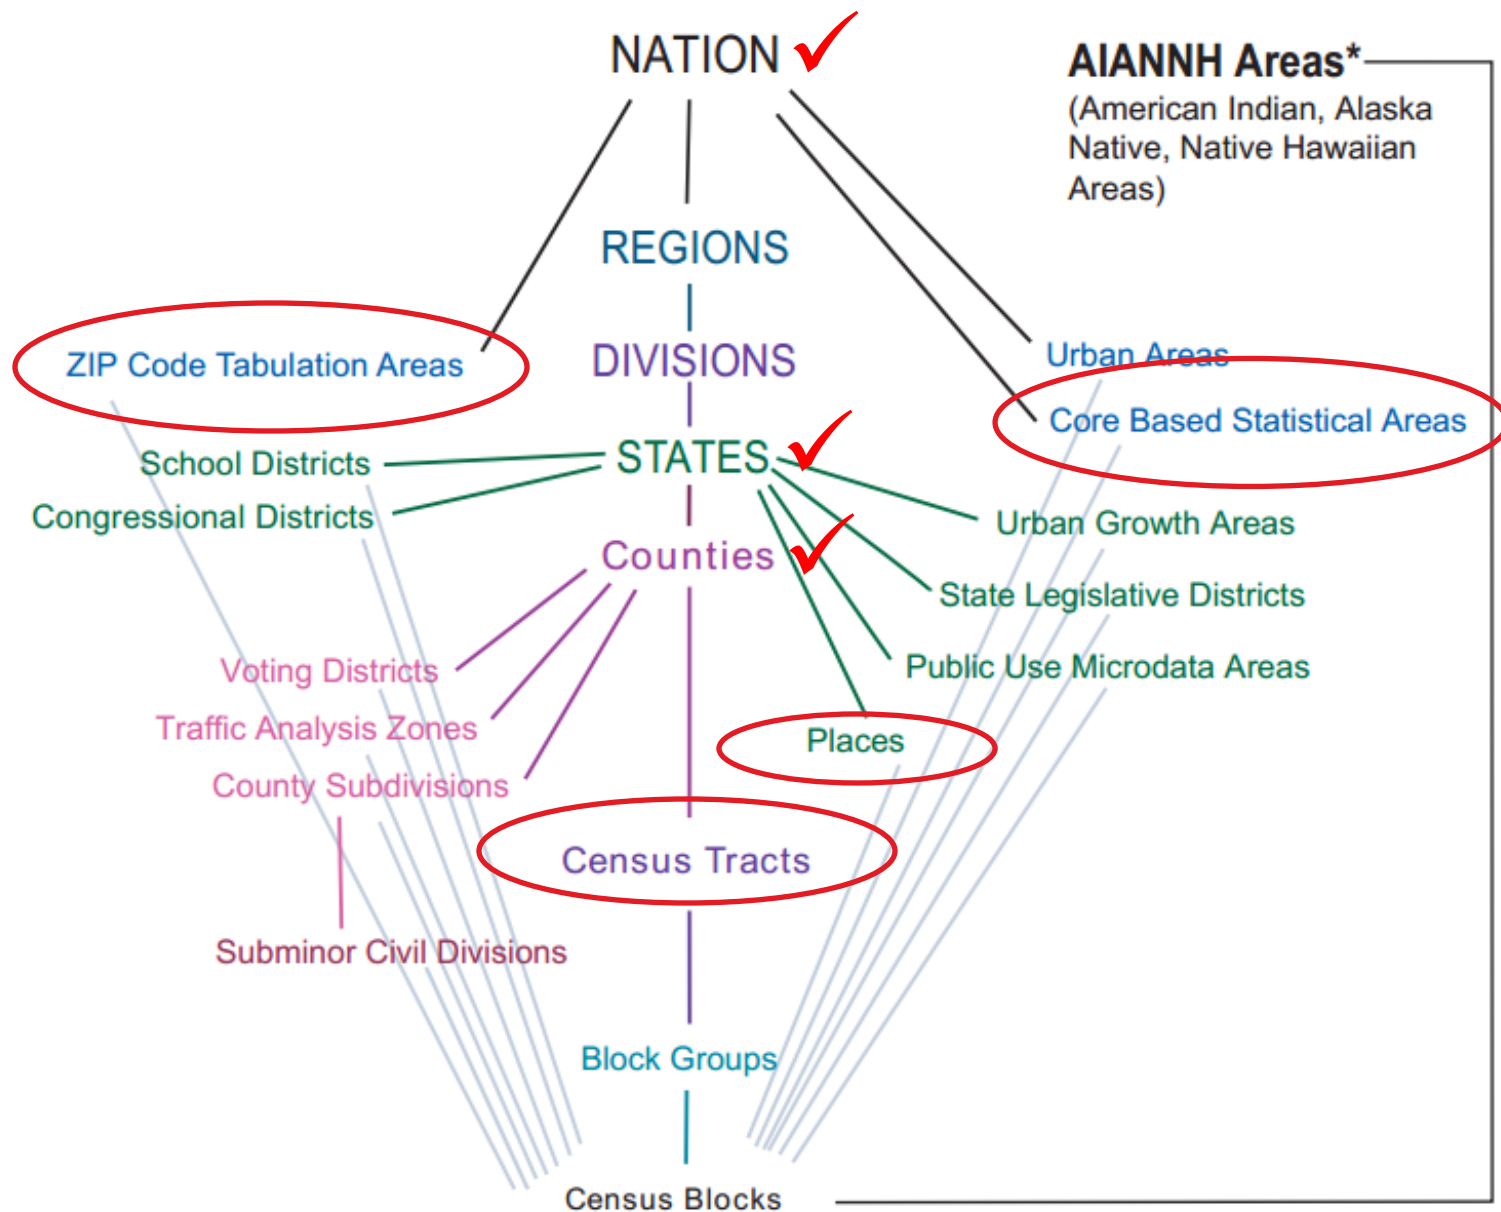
NATION

AIANNH Areas*
(American Indian, Alaska Native, Native Hawaiian Areas)

REGIONS

DIVISIONS

ZIP Code Tabulation Areas

Urban Areas

Core Based Statistical Areas

STATES

School Districts

Congressional Districts

Urban Growth Areas

Counties

State Legislative Districts

Public Use Microdata Areas

Voting Districts

Traffic Analysis Zones

County Subdivisions

Places

Census Tracts

Subminor Civil Divisions

Block Groups

Census Blocks